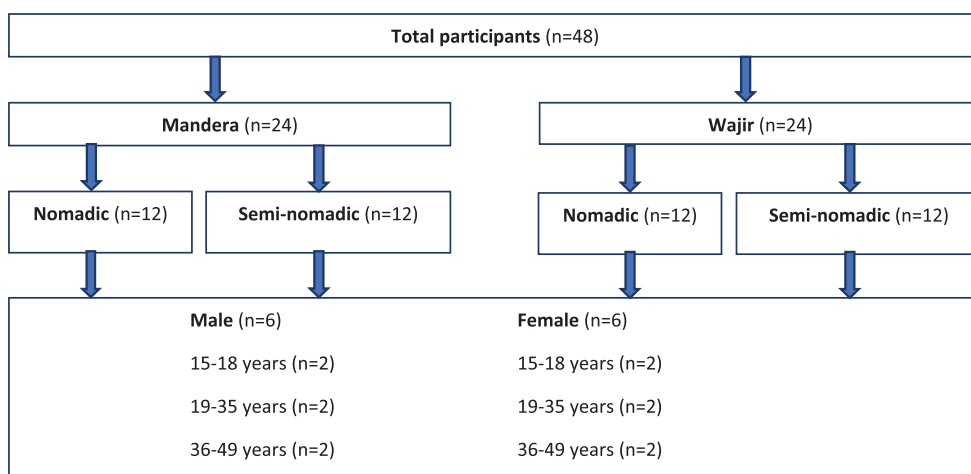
**Total participants** (n=48)

**Mandera** (n=24)

**Wajir** (n=24)

**Nomadic** (n=12)

**Semi-nomadic** (n=12)

**Nomadic** (n=12)

**Semi-nomadic** (n=12)

**Male** (n=6)

15-18 years (n=2)

19-35 years (n=2)

36-49 years (n=2)

**Female** (n=6)

15-18 years (n=2)

19-35 years (n=2)

36-49 years (n=2)